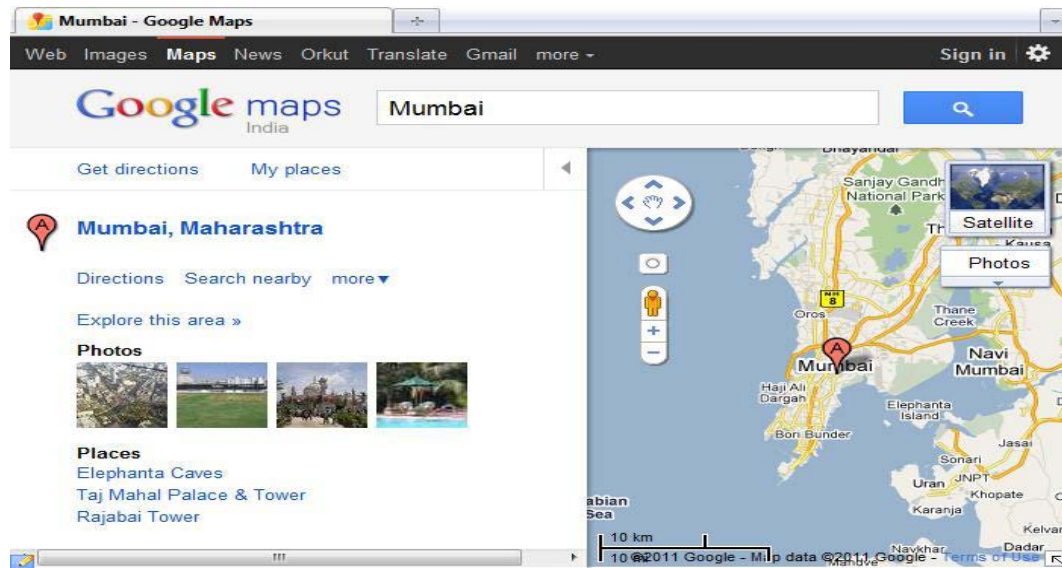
Mumbai - Google Maps

Web Images Maps News Orkut Translate Gmail more ▾ Sign in

Google maps India
Mumbai

Get directions My places

A
Mumbai, Maharashtra

Directions Search nearby more ▾

Explore this area »

Photos

Places
Elephanta Caves
Taj Mahal Palace & Tower
Rajabai Tower

Bhayandar
Sanjay Gandhi National Park
Satellite
Photos
8
Oros
Thane Creek
Navi Mumbai
A
Mumbai
Haji Ali Dargah
Elephanta Island
Bori Bunder
Jasai
Sonari
Uran JNPT
Khopate
Arabian Sea
Karanja
Kelvan
10 km
10 mi
©2011 Google - Map data ©2011 Google - Terms of Use
Navkhar
Dadar